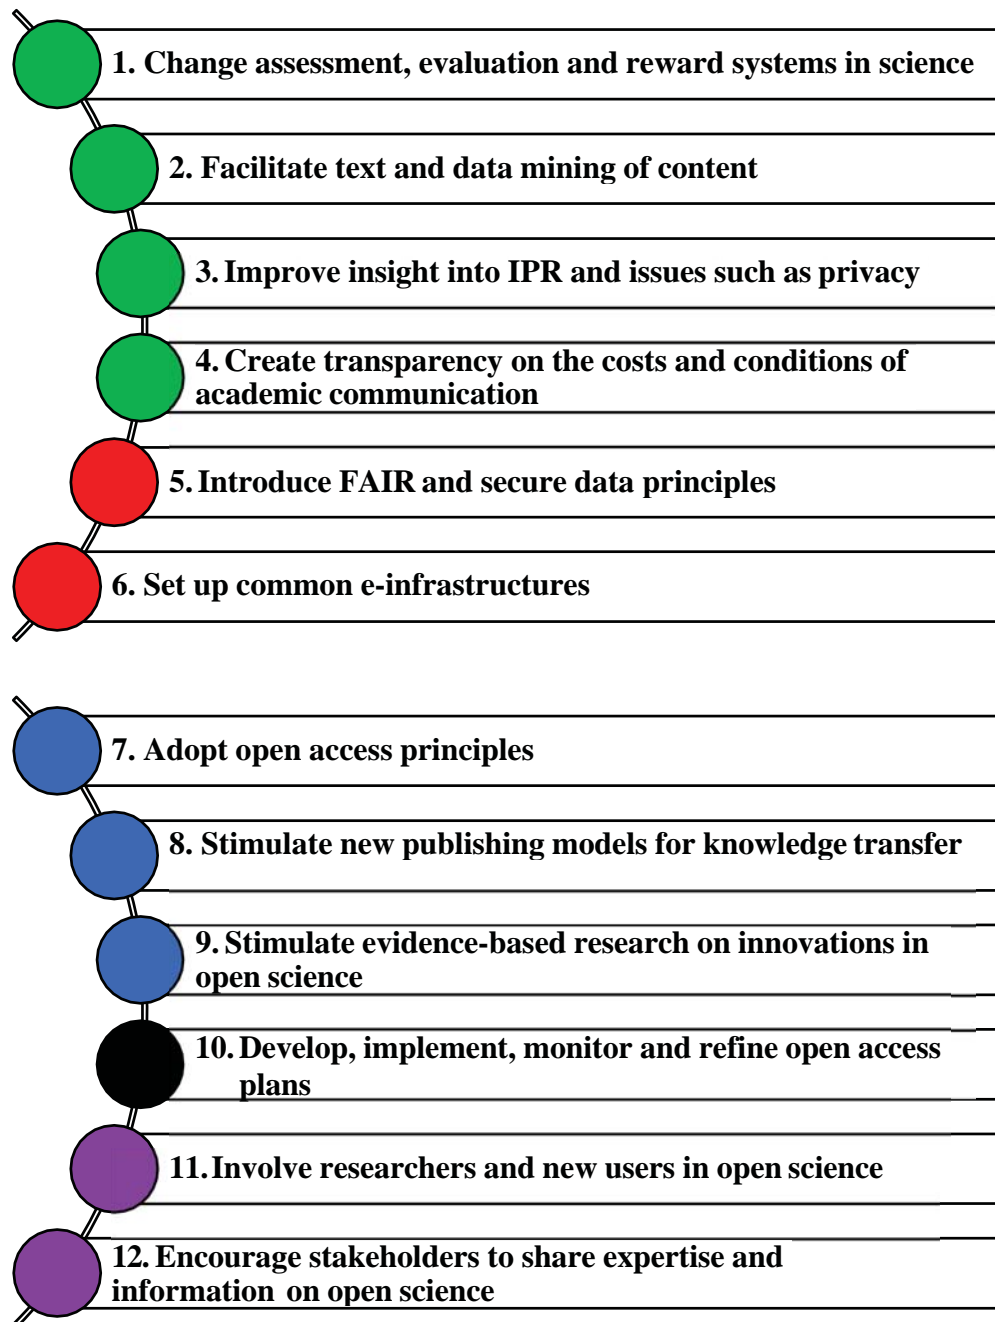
1. Change assessment, evaluation and reward systems in science

2. Facilitate text and data mining of content

3. Improve insight into IPR and issues such as privacy

4. Create transparency on the costs and conditions of academic communication

5. Introduce FAIR and secure data principles

6. Set up common e-infrastructures

7. Adopt open access principles

8. Stimulate new publishing models for knowledge transfer

9. Stimulate evidence-based research on innovations in open science

10. Develop, implement, monitor and refine open access plans

11. Involve researchers and new users in open science

12. Encourage stakeholders to share expertise and information on open science